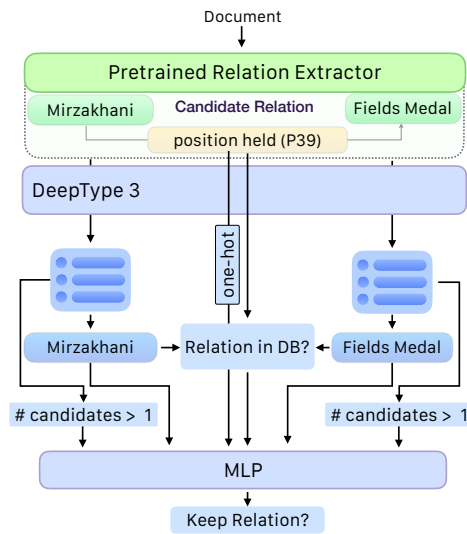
Document

Pretrained Relation Extractor

Mirzakhani

Candidate Relation

Fields Medal

position held (P39)

DeepType 3

one-hot

Mirzakhani

Relation in DB?

Fields Medal

# candidates > 1

# candidates > 1

MLP

Keep Relation?